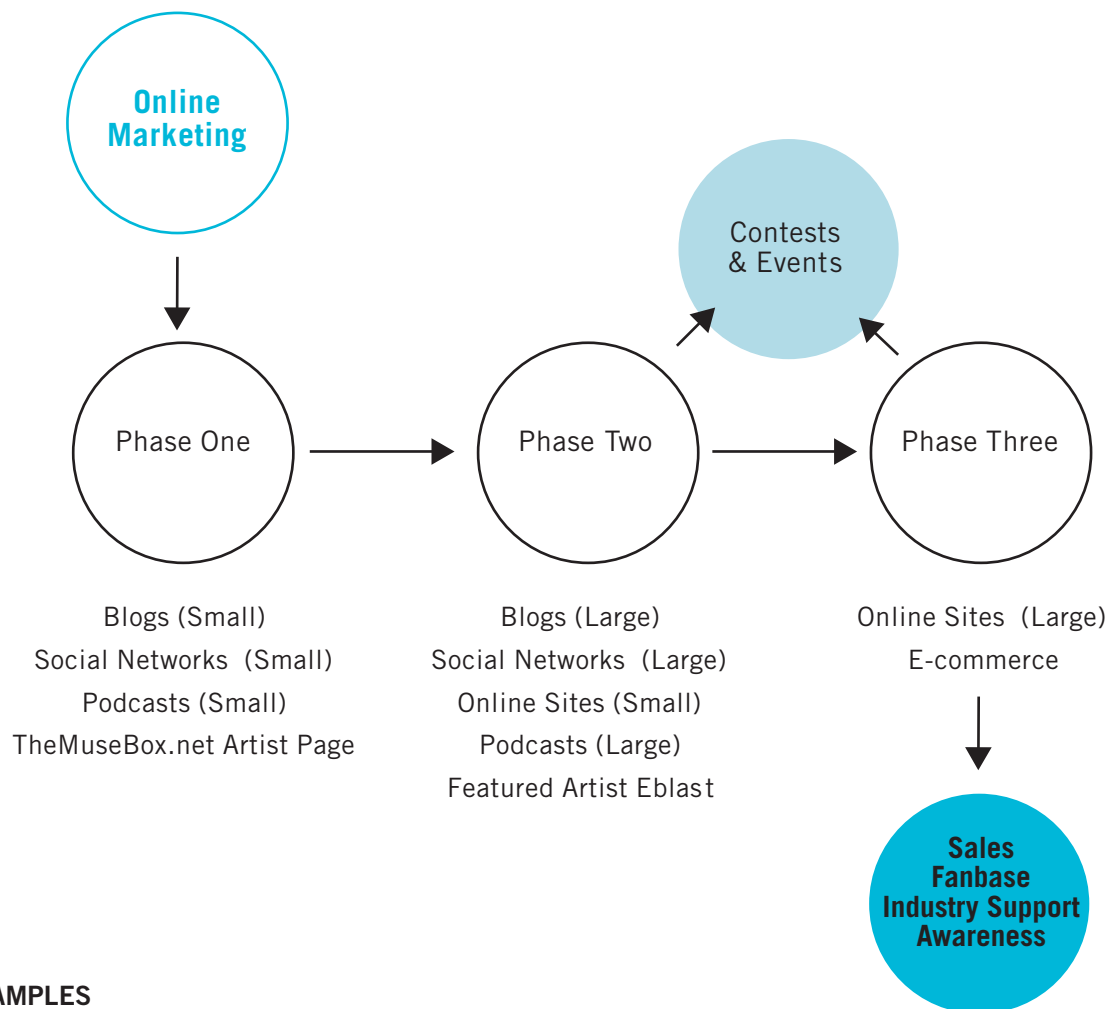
Online Marketing

Contests & Events

Phase One

Phase Two

Phase Three

Blogs (Small)
Social Networks (Small)
Podcasts (Small)
TheMuseBox.net Artist Page

Blogs (Large)
Social Networks (Large)
Online Sites (Small)
Podcasts (Large)
Featured Artist Eblast

Online Sites (Large)
E-commerce

Sales
Fanbase
Industry Support
Awareness

AMPLES